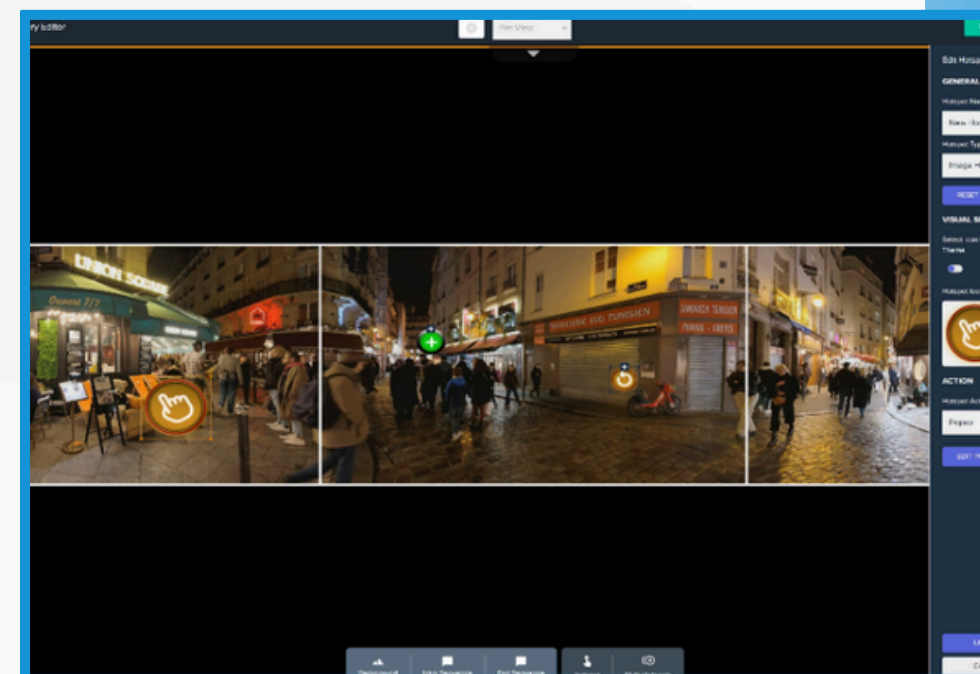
ry Editor

Flat View

Edit Hotspot

GENERAL

Hotspot Name

New Ho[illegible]

Hotspot Type

Image H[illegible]

RESET

VISUAL S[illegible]

Select icon

Theme

Hotspot Icon

ACTION

Hotspot Act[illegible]

Popup

EDIT P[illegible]

UNION SQUARE

Ouvert 7/7

TUNISIEN

SANDWICH TUNISIEN

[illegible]

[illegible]

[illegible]

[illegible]

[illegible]

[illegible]

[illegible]

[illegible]